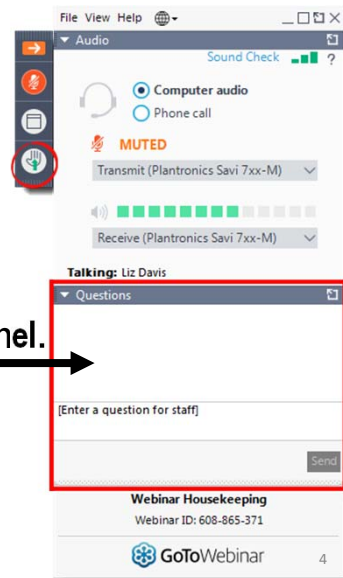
File View Help

Audio

Sound Check ?

Computer audio

Phone call

MUTED

Transmit (Plantronics Savi 7xx-M)

Receive (Plantronics Savi 7xx-M)

Talking: Liz Davis

Questions

nel.

[Enter a question for staff]

Send

Webinar Housekeeping

Webinar ID: 608-865-371

GoToWebinar

4